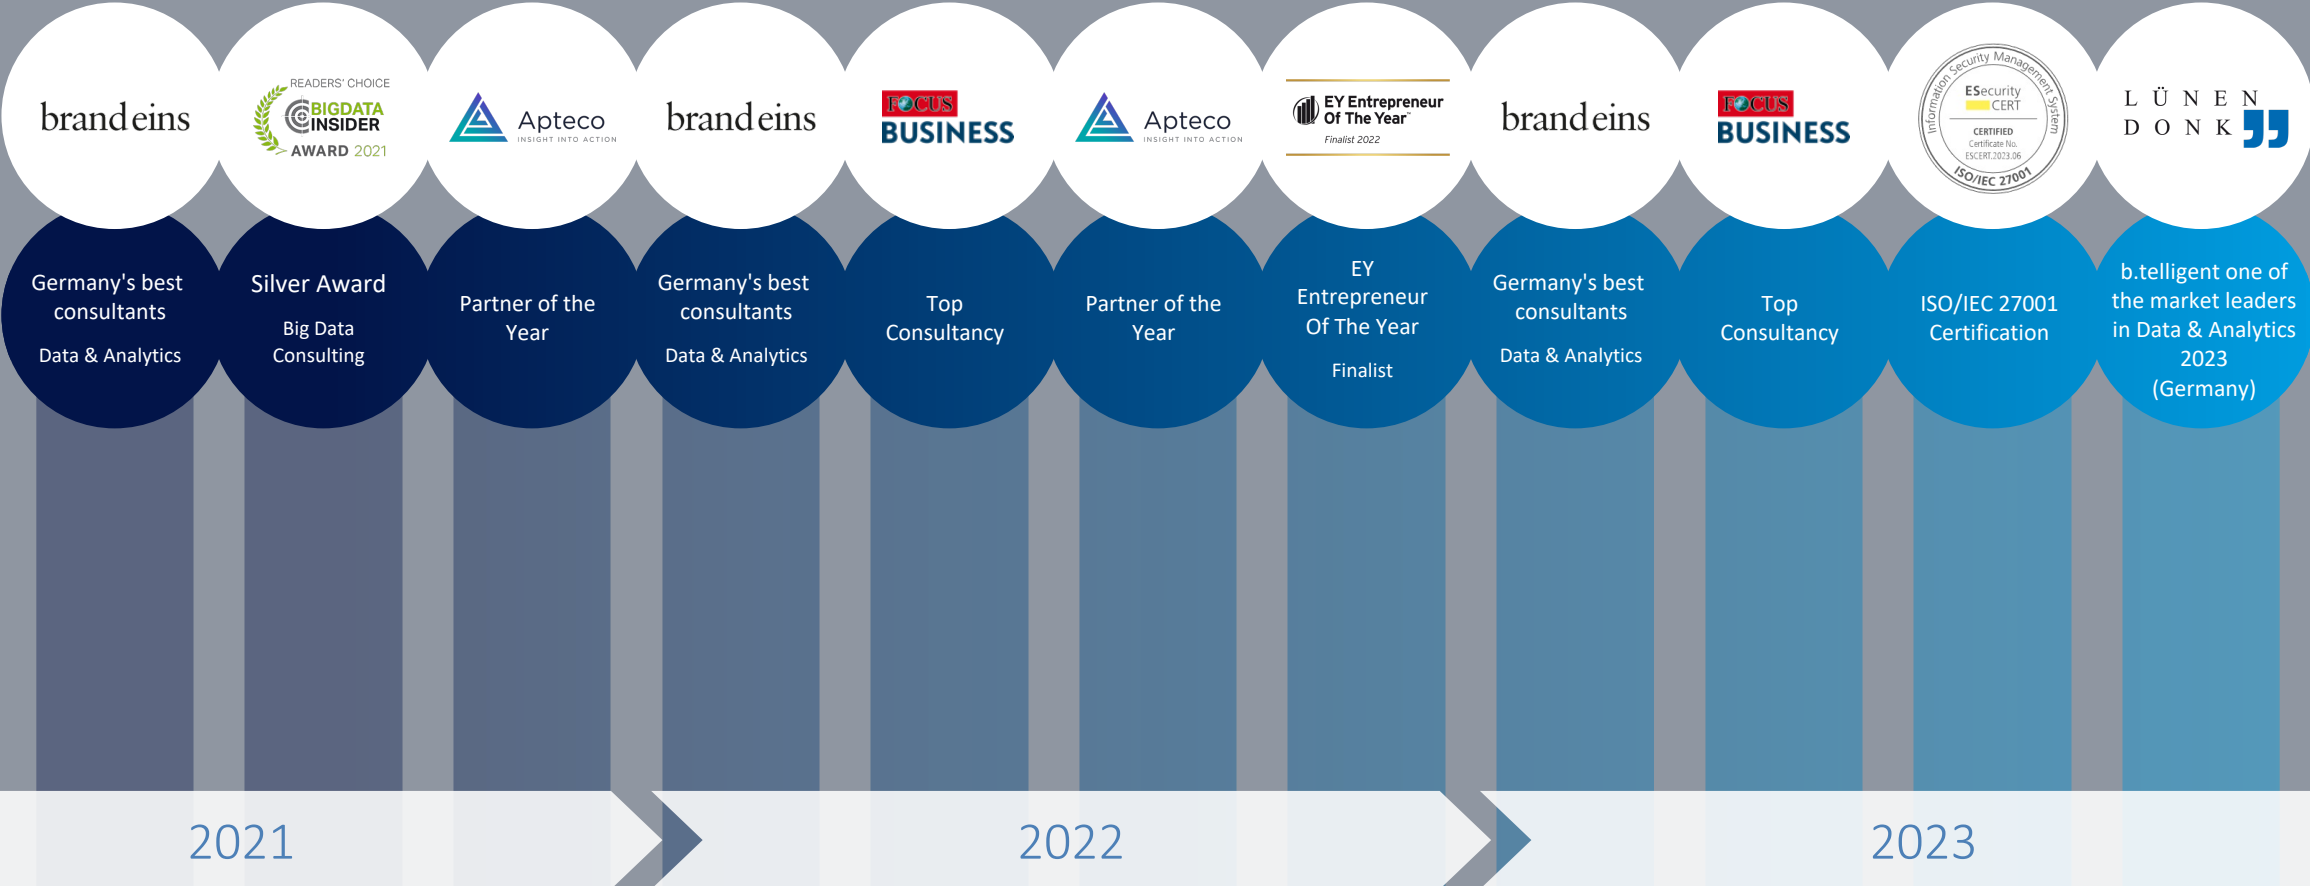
brand eins

Germany's best consultants

Data & Analytics

READERS' CHOICE
BIGDATA INSIDER
AWARD 2021

Silver Award

Big Data Consulting

Apteco
INSIGHT INTO ACTION

Partner of the Year

brand eins

Germany's best consultants

Data & Analytics

FOCUS BUSINESS

Top Consultancy

Apteco
INSIGHT INTO ACTION

Partner of the Year

EY Entrepreneur Of The Year
Finalist 2022

EY Entrepreneur Of The Year

Finalist

brand eins

Germany's best consultants

Data & Analytics

FOCUS BUSINESS

Top Consultancy

Information Security Management System
ESecurity CERT
CERTIFIED
Certificate No.
ESCERT.2023.06
ISO/IEC 27001

ISO/IEC 27001 Certification

L Ü N E N D O N K

b.telligent one of the market leaders in Data & Analytics 2023 (Germany)

2021

2022

2023